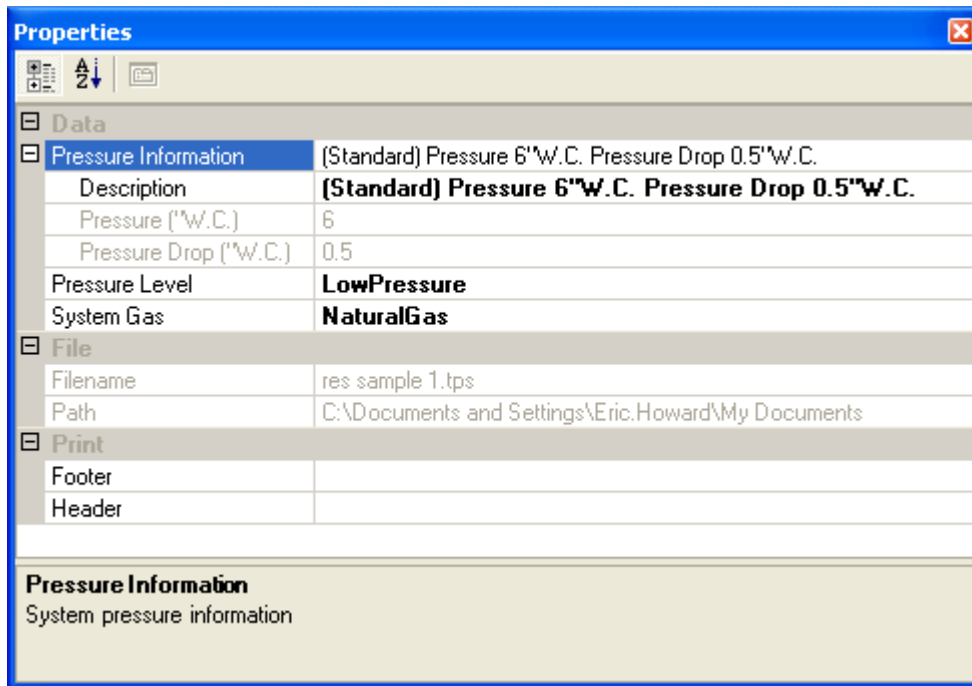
Properties

Data

| | |
|---|---|
| Pressure Information | (Standard) Pressure 6"W.C. Pressure Drop 0.5"W.C. |
| Description | (Standard) Pressure 6"W.C. Pressure Drop 0.5"W.C. |
| Pressure ("W.C.) | 6 |
| Pressure Drop ("W.C.) | 0.5 |
| Pressure Level | LowPressure |
| System Gas | NaturalGas |

File

| | |
|---|---|
| Filename | res sample 1.tps |
| Path | C:\Documents and Settings\Eric.Howard\My Documents |

Print

| | |
|---|---|
| Footer | |
| Header | |

Pressure Information
System pressure information